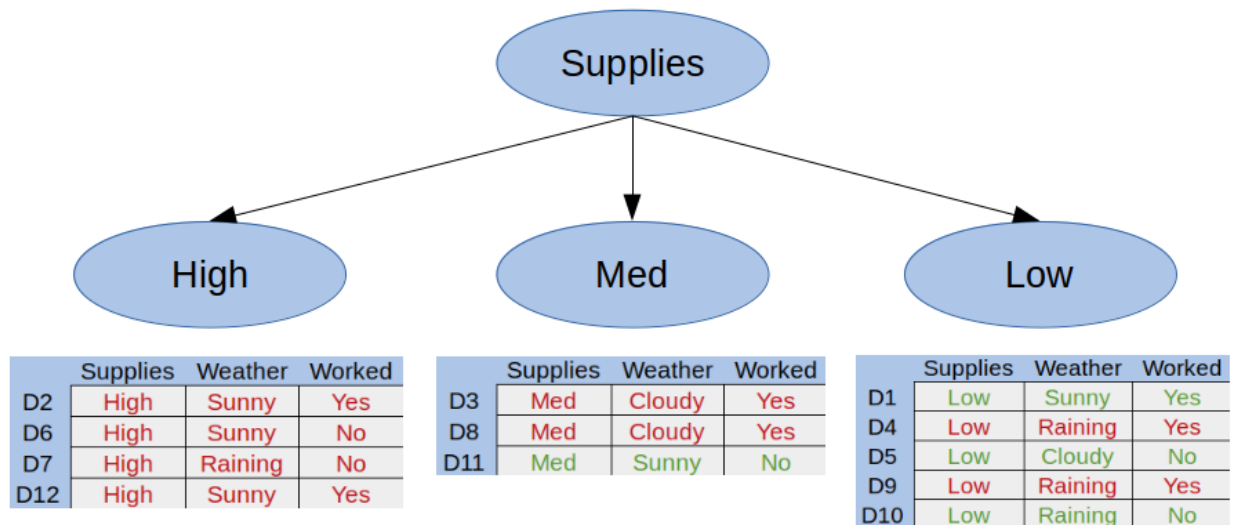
Supplies

High

Med

Low

| | Supplies | Weather | Worked |
|---|---|---|---|
| D2 | High | Sunny | Yes |
| D6 | High | Sunny | No |
| D7 | High | Raining | No |
| D12 | High | Sunny | Yes |

| | Supplies | Weather | Worked |
|---|---|---|---|
| D3 | Med | Cloudy | Yes |
| D8 | Med | Cloudy | Yes |
| D11 | Med | Sunny | No |

| | Supplies | Weather | Worked |
|---|---|---|---|
| D1 | Low | Sunny | Yes |
| D4 | Low | Raining | Yes |
| D5 | Low | Cloudy | No |
| D9 | Low | Raining | Yes |
| D10 | Low | Raining | No |